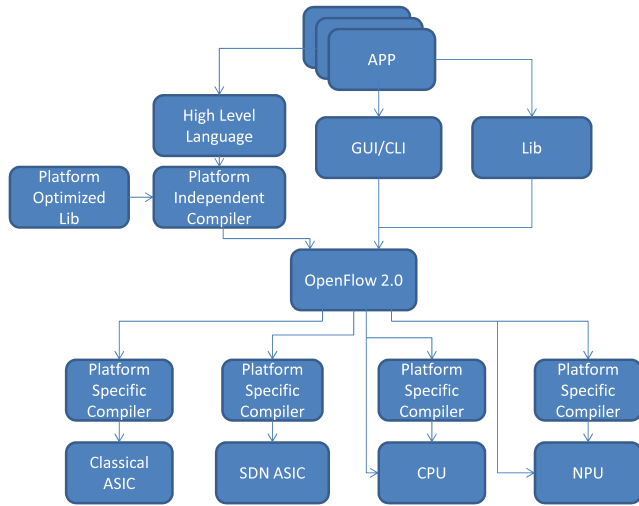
APP

High Level Language

GUI/CLI

Lib

Platform Optimized Lib

Platform Independent Compiler

OpenFlow 2.0

Platform Specific Compiler

Platform Specific Compiler

Platform Specific Compiler

Platform Specific Compiler

Classical ASIC

SDN ASIC

CPU

NPU